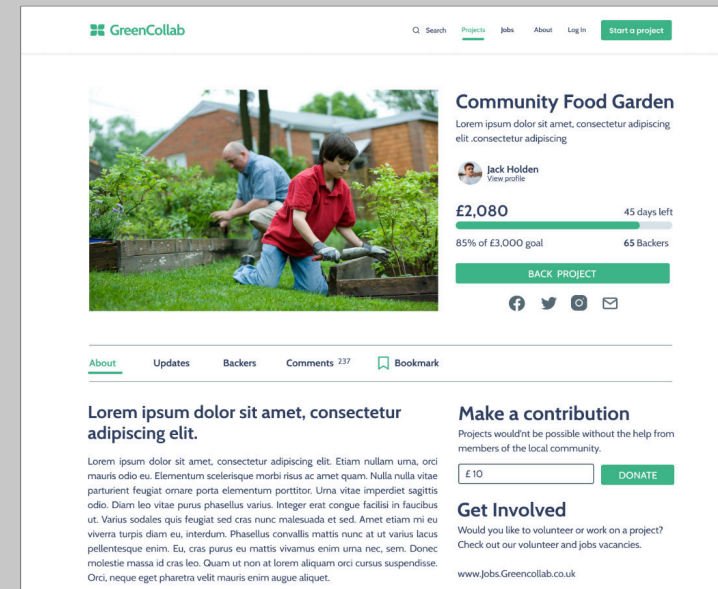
GreenCollab

Search Projects Jobs About Log In Start a project

Community Food Garden

Lorem ipsum dolor sit amet, consectetur adipiscing elit .consectetur adipiscing

Jack Holden
View profile

£2,080 45 days left

85% of £3,000 goal 65 Backers

BACK PROJECT

About Updates Backers Comments 237 Bookmark

Lorem ipsum dolor sit amet, consectetur adipiscing elit.

Lorem ipsum dolor sit amet, consectetur adipiscing elit. Etiam nullam urna, orci mauris odio eu. Elementum scelerisque morbi risus ac amet quam. Nulla nulla vitae parturient feugiat ornare porta elementum porttitor. Urna vitae imperdiet sagittis odio. Diam leo vitae purus phasellus varius. Integer erat congue facilisi in faucibus ut. Varius sodales quis feugiat sed cras nunc malesuada et sed. Amet etiam mi eu viverra turpis diam eu, interdum. Phasellus convallis mattis nunc at ut varius lacus pellentesque enim. Eu, cras purus eu mattis vivamus enim urna nec, sem. Donec molestie massa id cras leo. Quam ut non at lorem aliquam orci cursus suspendisse. Orci, neque eget pharetra velit mauris enim augue aliquet.

Make a contribution

Projects would'nt be possible without the help from members of the local community.

£10 DONATE

Get Involved

Would you like to volunteer or work on a project? Check out our volunteer and jobs vacancies.

www.Jobs.Greencollab.co.uk